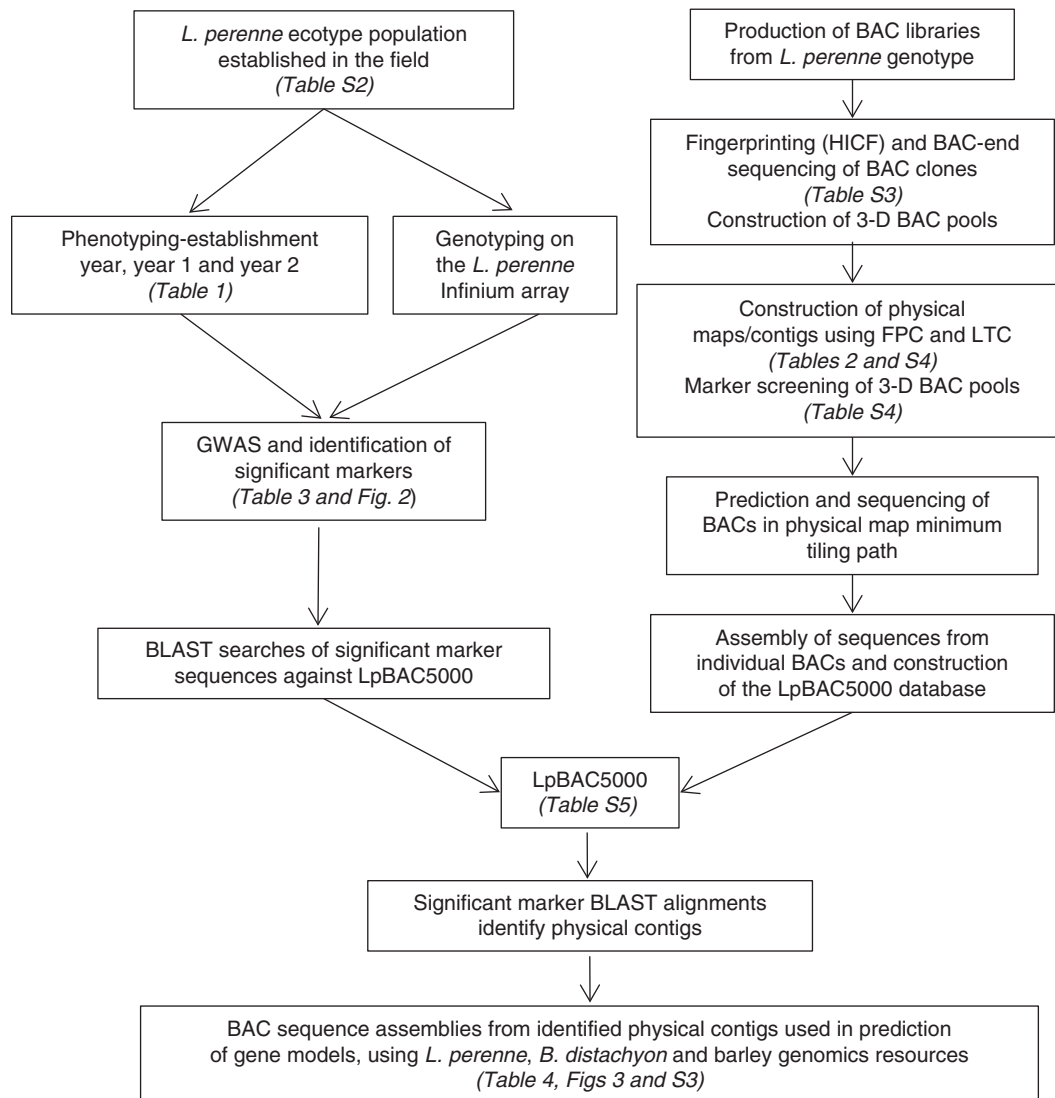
L. perenne ecotype population established in the field
(Table S2)

Phenotyping-establishment year, year 1 and year 2
(Table 1)

Genotyping on the L. perenne Infinium array

GWAS and identification of significant markers
(Table 3 and Fig. 2)

BLAST searches of significant marker sequences against LpBAC5000

Production of BAC libraries from L. perenne genotype

Fingerprinting (HICF) and BAC-end sequencing of BAC clones
(Table S3)
Construction of 3-D BAC pools

Construction of physical maps/contigs using FPC and LTC
(Tables 2 and S4)
Marker screening of 3-D BAC pools
(Table S4)

Prediction and sequencing of BACs in physical map minimum tiling path

Assembly of sequences from individual BACs and construction of the LpBAC5000 database

LpBAC5000
(Table S5)

Significant marker BLAST alignments identify physical contigs

BAC sequence assemblies from identified physical contigs used in prediction of gene models, using L. perenne, B. distachyon and barley genomics resources
(Table 4, Figs 3 and S3)